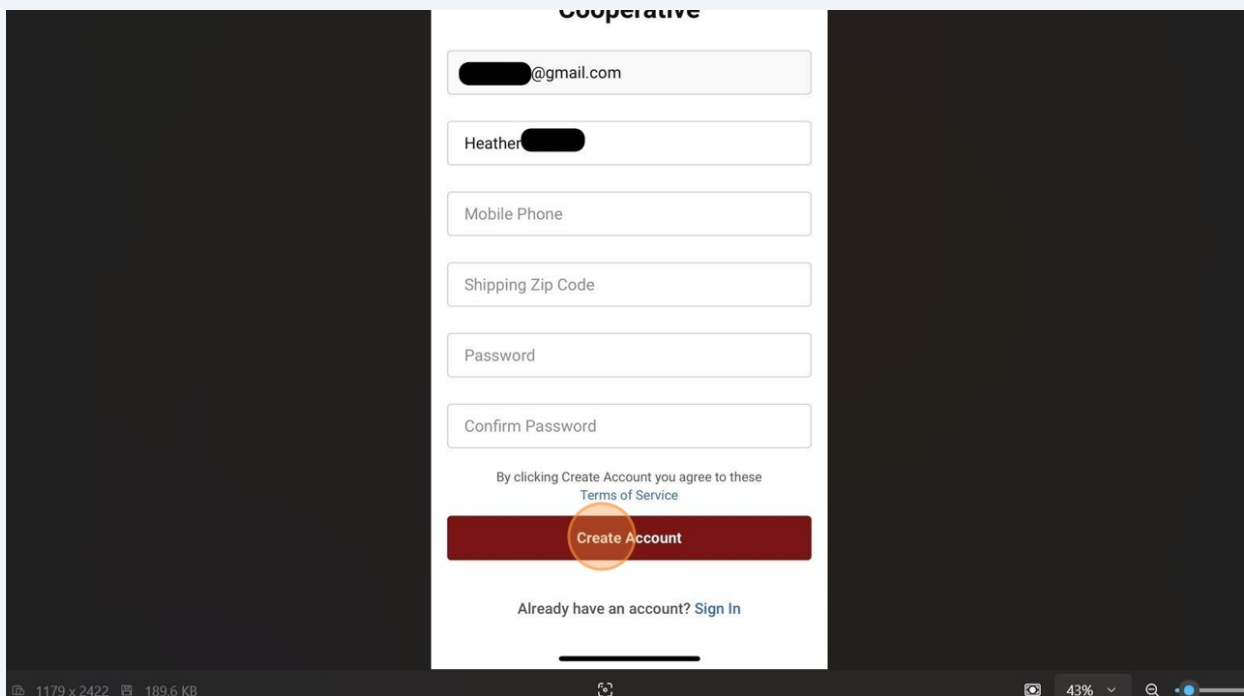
Cooperative

@gmail.com

Heather

Mobile Phone

Shipping Zip Code

Password

Confirm Password

By clicking Create Account you agree to these Terms of Service

Create Account

Already have an account? Sign In

1179 x 2422 189.6 KB

43%